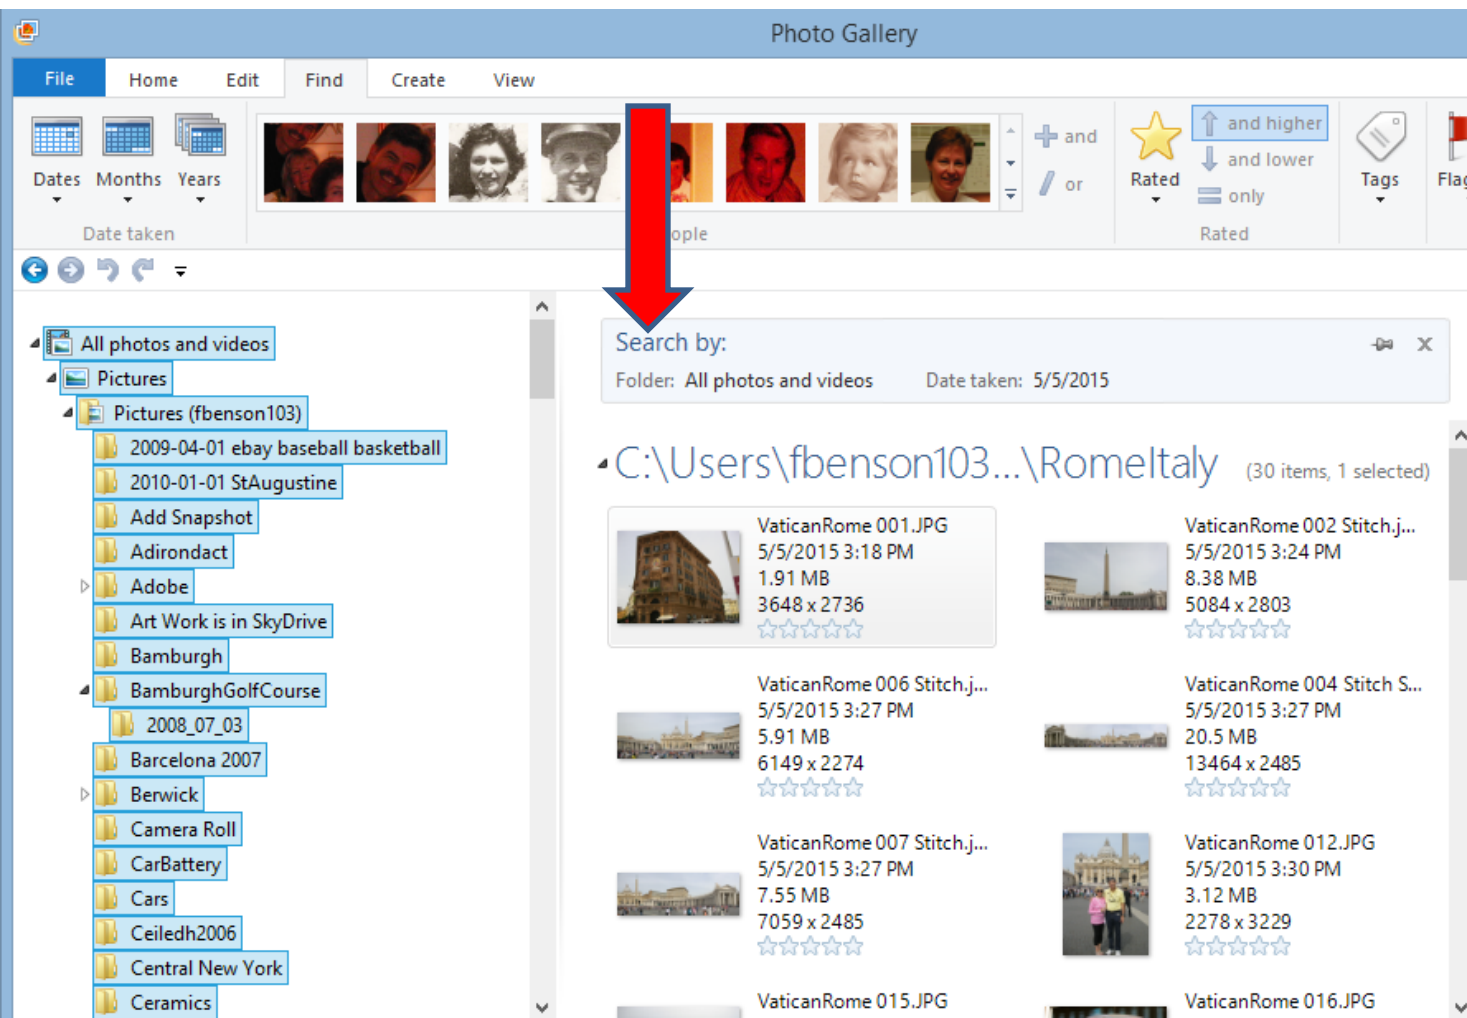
Photo Gallery

File Home Edit Find Create View

Dates Months Years
Date taken

and
or
ople

Rated
and higher
and lower
only
Rated

Tags
Flag

All photos and videos
Pictures
Pictures (fbenson103)
2009-04-01 ebay baseball basketball
2010-01-01 StAugustine
Add Snapshot
Adirondact
Adobe
Art Work is in SkyDrive
Bamburgh
BamburghGolfCourse
2008_07_03
Barcelona 2007
Berwick
Camera Roll
CarBattery
Cars
Ceiledh2006
Central New York
Ceramics

Search by:
Folder: All photos and videos Date taken: 5/5/2015

C:\Users\fbenson103...\RomeItaly (30 items, 1 selected)

VaticanRome 001.JPG
5/5/2015 3:18 PM
1.91 MB
3648 x 2736

VaticanRome 002 Stitch.j...
5/5/2015 3:24 PM
8.38 MB
5084 x 2803

VaticanRome 006 Stitch.j...
5/5/2015 3:27 PM
5.91 MB
6149 x 2274

VaticanRome 004 Stitch S...
5/5/2015 3:27 PM
20.5 MB
13464 x 2485

VaticanRome 007 Stitch.j...
5/5/2015 3:27 PM
7.55 MB
7059 x 2485

VaticanRome 012.JPG
5/5/2015 3:30 PM
3.12 MB
2278 x 3229

VaticanRome 015.JPG

VaticanRome 016.JPG